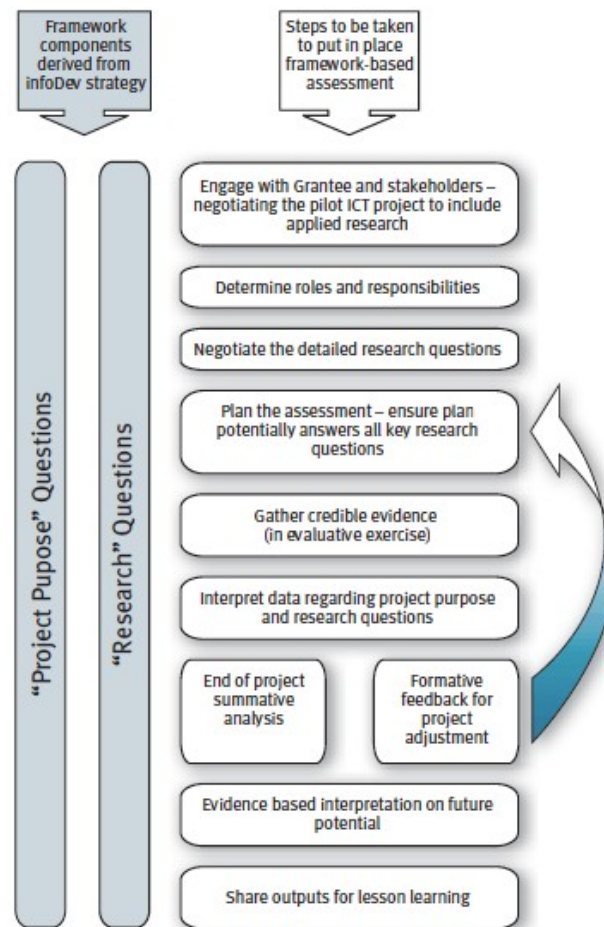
Framework components derived from infoDev strategy

Steps to be taken to put in place framework-based assessment

"Project Pupose" Questions

"Research" Questions

Engage with Grantee and stakeholders – negotiating the pilot ICT project to include applied research

Determine roles and responsibilities

Negotiate the detailed research questions

Plan the assessment – ensure plan potentially answers all key research questions

Gather credible evidence (in evaluative exercise)

Interpret data regarding project purpose and research questions

End of project summative analysis

Formative feedback for project adjustment

Evidence based interpretation on future potential

Share outputs for lesson learning